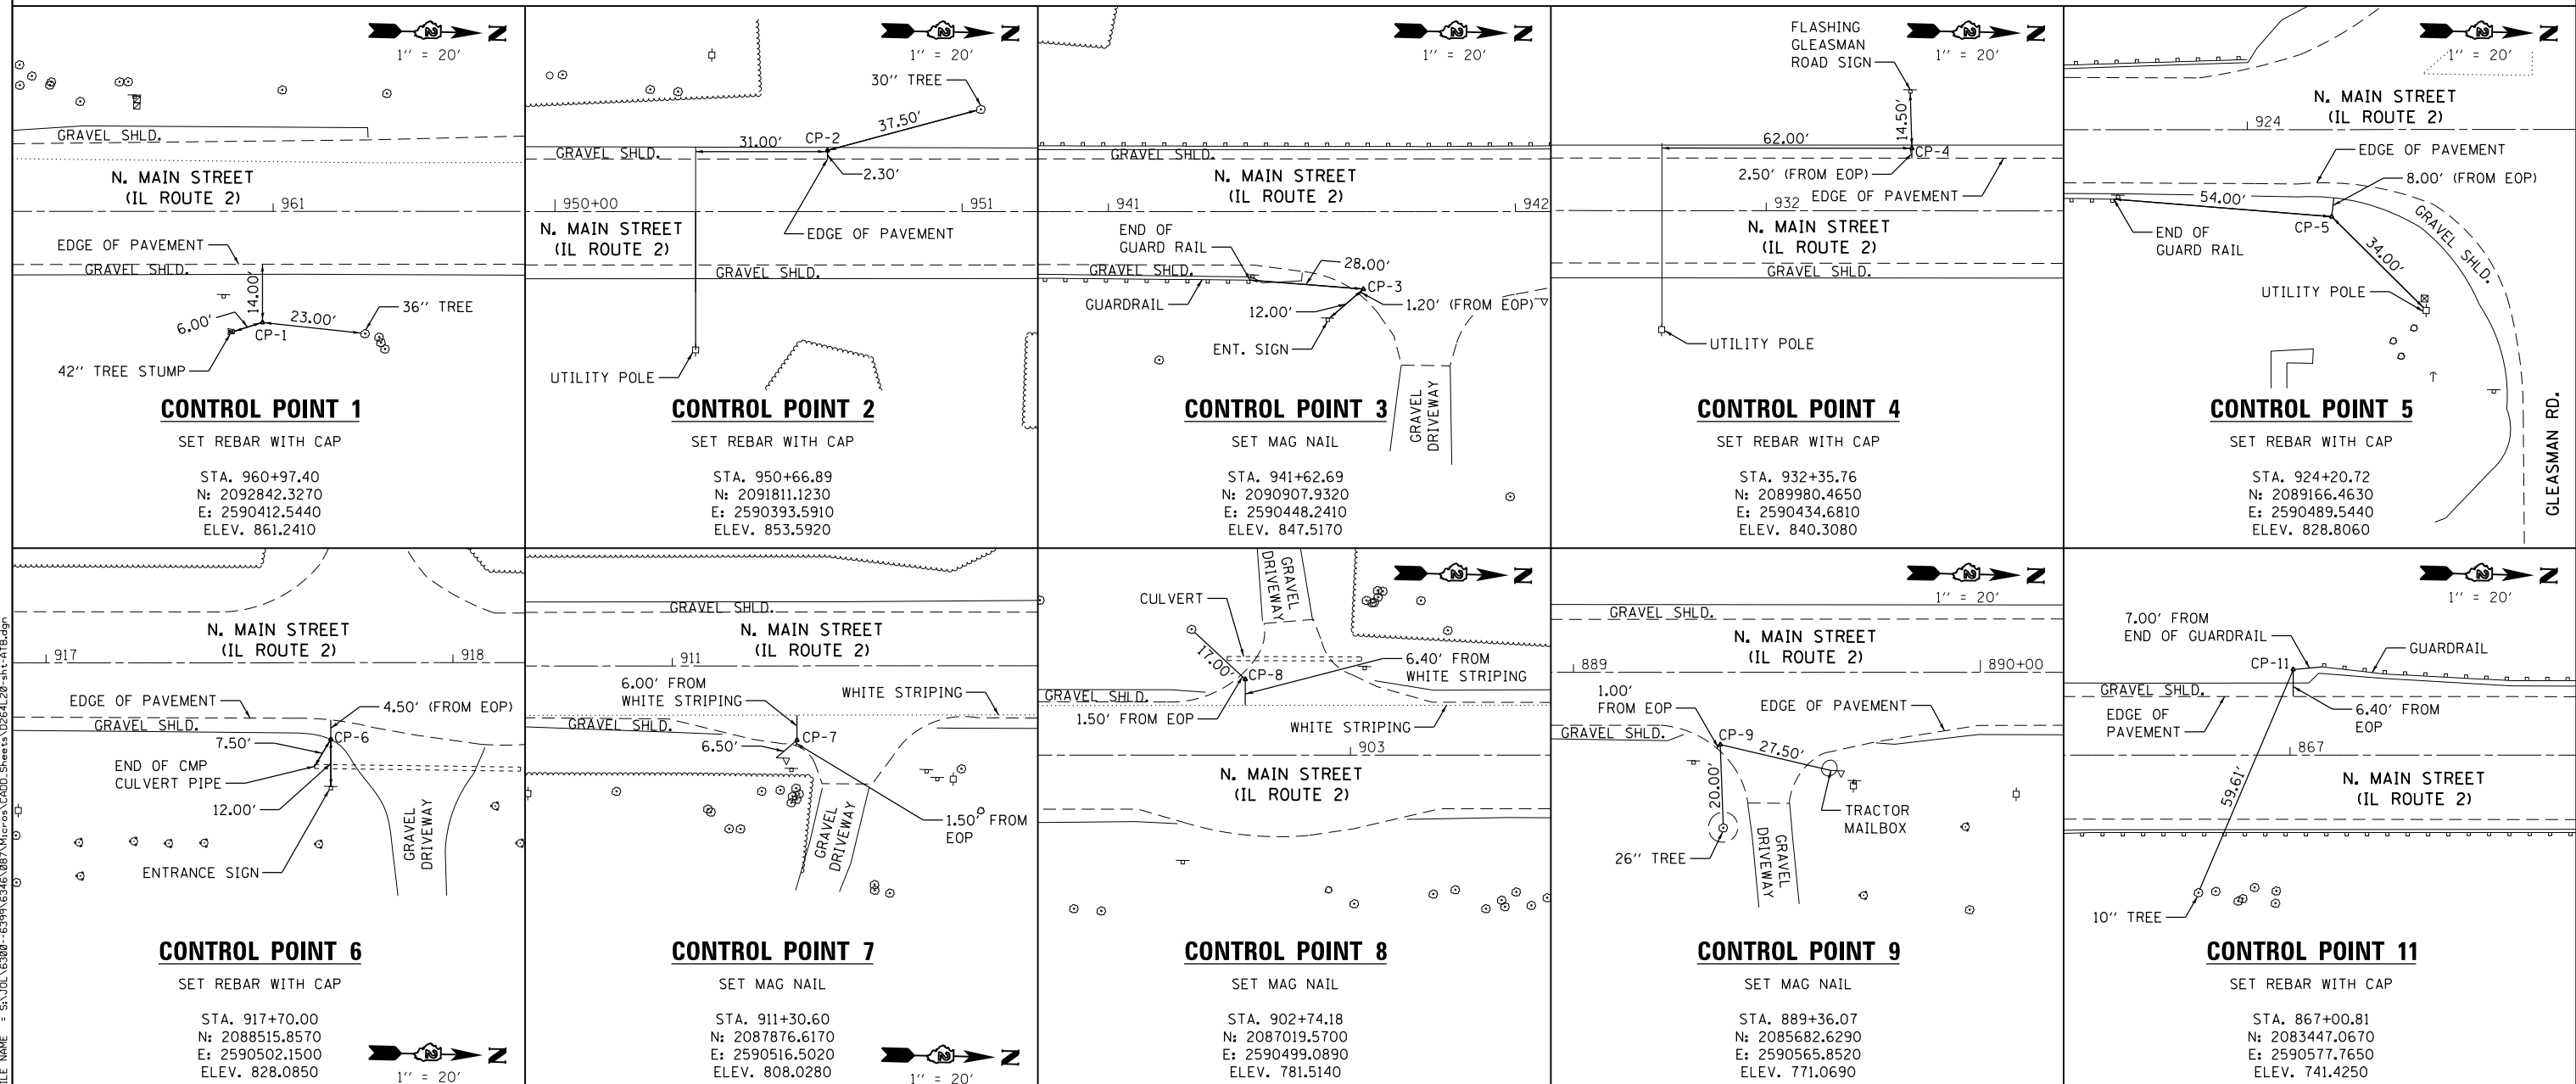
Z
1'' = 20'
GRAVEL SHLD.
N. MAIN STREET
(IL ROUTE 2)
961
EDGE OF PAVEMENT
GRAVEL SHLD.
14.00'
6.00'
23.00'
36'' TREE
CP-1
42'' TREE STUMP
CONTROL POINT 1
SET REBAR WITH CAP
STA. 960+97.40
N: 2092842.3270
E: 2590412.5440
ELEV. 861.2410

Z
1'' = 20'
30'' TREE
37.50'
31.00'
CP-2
GRAVEL SHLD.
2.30'
950+00
951
N. MAIN STREET
(IL ROUTE 2)
EDGE OF PAVEMENT
GRAVEL SHLD.
UTILITY POLE
CONTROL POINT 2
SET REBAR WITH CAP
STA. 950+66.89
N: 2091811.1230
E: 2590393.5910
ELEV. 853.5920

Z
1'' = 20'
GRAVEL SHLD.
N. MAIN STREET
(IL ROUTE 2)
941
942
END OF
GUARD RAIL
28.00'
GRAVEL SHLD.
CP-3
GUARDRAIL
12.00'
1.20' (FROM EOP)
ENT. SIGN
GRAVEL DRIVEWAY
CONTROL POINT 3
SET MAG NAIL
STA. 941+62.69
N: 2090907.9320
E: 2590448.2410
ELEV. 847.5170

FLASHING
GLEASMAN
ROAD SIGN
Z
1'' = 20'
14.50'
62.00'
CP-4
2.50' (FROM EOP)
932
EDGE OF PAVEMENT
N. MAIN STREET
(IL ROUTE 2)
GRAVEL SHLD.
UTILITY POLE
CONTROL POINT 4
SET REBAR WITH CAP
STA. 932+35.76
N: 2089980.4650
E: 2590434.6810
ELEV. 840.3080

Z
1'' = 20'
N. MAIN STREET
(IL ROUTE 2)
924
EDGE OF PAVEMENT
8.00' (FROM EOP)
54.00'
END OF
GUARD RAIL
CP-5
GRAVEL SHLD.
34.00'
UTILITY POLE
CONTROL POINT 5
SET REBAR WITH CAP
STA. 924+20.72
N: 2089166.4630
E: 2590489.5440
ELEV. 828.8060
GLEASMAN RD.

N. MAIN STREET
(IL ROUTE 2)
917
918
EDGE OF PAVEMENT
4.50' (FROM EOP)
GRAVEL SHLD.
CP-6
7.50'
END OF CMP
CULVERT PIPE
12.00'
GRAVEL DRIVEWAY
ENTRANCE SIGN
CONTROL POINT 6
SET REBAR WITH CAP
STA. 917+70.00
N: 2088515.8570
E: 2590502.1500
ELEV. 828.0850
Z
1'' = 20'

GRAVEL SHLD.
N. MAIN STREET
(IL ROUTE 2)
911
6.00' FROM
WHITE STRIPING
WHITE STRIPING
GRAVEL SHLD.
CP-7
6.50'
GRAVEL DRIVEWAY
1.50' FROM
EOP
CONTROL POINT 7
SET MAG NAIL
STA. 911+30.60
N: 2087876.6170
E: 2590516.5020
ELEV. 808.0280
Z
1'' = 20'

GRAVEL DRIVEWAY
CULVERT
Z
17.00'
CP-8
6.40' FROM
WHITE STRIPING
GRAVEL SHLD.
1.50' FROM EOP
WHITE STRIPING
903
N. MAIN STREET
(IL ROUTE 2)
CONTROL POINT 8
SET MAG NAIL
STA. 902+74.18
N: 2087019.5700
E: 2590499.0890
ELEV. 781.5140

Z
1'' = 20'
GRAVEL SHLD.
N. MAIN STREET
(IL ROUTE 2)
889
890+00
1.00'
FROM EOP
EDGE OF PAVEMENT
GRAVEL SHLD.
CP-9
27.50'
20.00'
TRACTOR
MAILBOX
GRAVEL DRIVEWAY
26'' TREE
CONTROL POINT 9
SET MAG NAIL
STA. 889+36.07
N: 2085682.6290
E: 2590565.8520
ELEV. 771.0690

Z
1'' = 20'
7.00' FROM
END OF GUARDRAIL
GUARDRAIL
CP-11
GRAVEL SHLD.
EDGE OF
PAVEMENT
6.40' FROM
EOP
867
N. MAIN STREET
(IL ROUTE 2)
59.61'
10'' TREE
CONTROL POINT 11
SET REBAR WITH CAP
STA. 867+00.81
N: 2083447.0670
E: 2590577.7650
ELEV. 741.4250

FILE NAME = S:\JOL\6300--6399\6346\087\Micros\CADD\Sheets\D2642O-sht-ATB.dgn